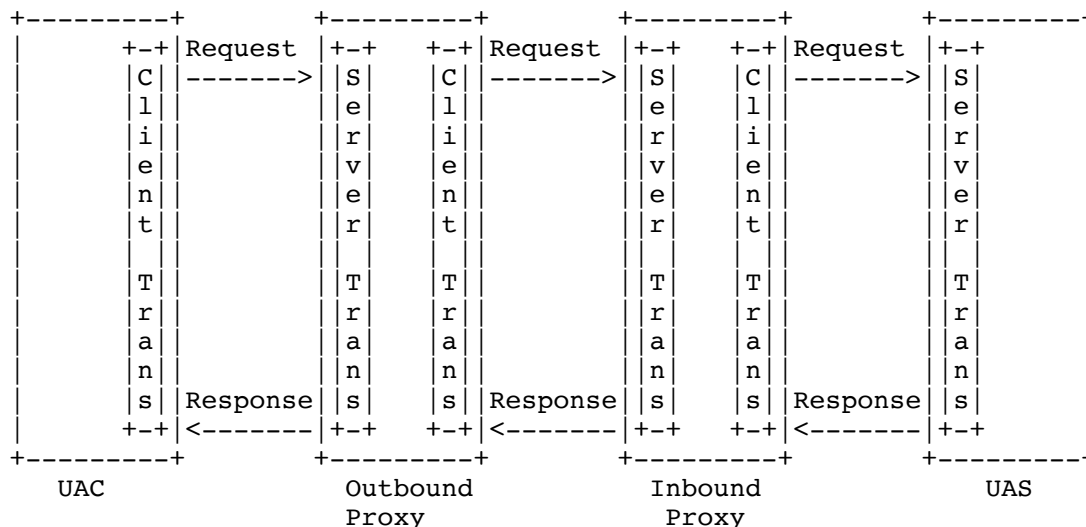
| Request | | Request | | Request |
|---|---|---|---|---|
| Client Trans | -------> | Server Trans | Client Trans | -------> | Server Trans | Client Trans | -------> | Server Trans |
| Response | | Response | | Response |
| <------- | | <------- | | <------- |

Client Trans | Request -------> Response <------- | Server Trans Client Trans | Request -------> Response <------- | Server Trans Client Trans | Request -------> Response <------- | Server Trans

UAC Outbound Proxy Inbound Proxy UAS